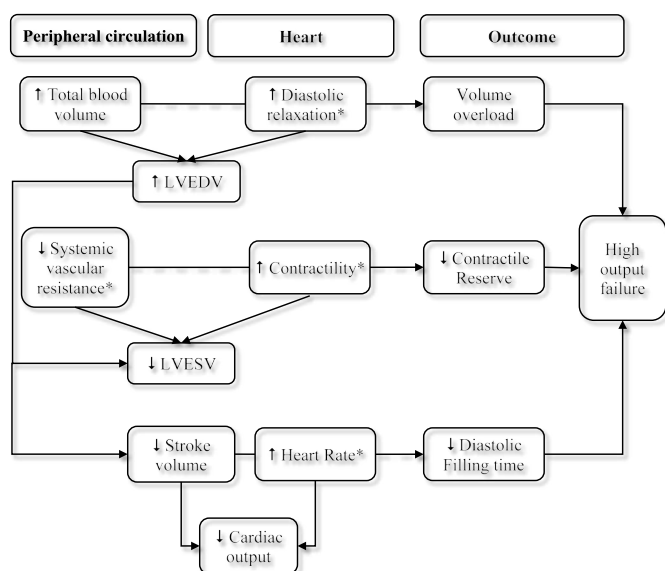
Peripheral circulation

Heart

Outcome

↑ Total blood volume

↑ Diastolic relaxation*

Volume overload

↑ LVEDV

↓ Systemic vascular resistance*

↑ Contractility*

↓ Contractile Reserve

High output failure

↓ LVESV

↓ Stroke volume

↑ Heart Rate*

↓ Diastolic Filling time

↓ Cardiac output